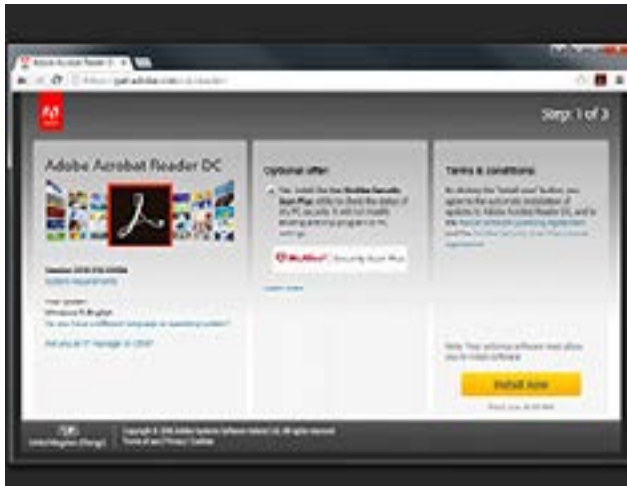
Adobe Acrobat Reader DC

https://get.adobe.com/reader/

Step: 1 of 3

Adobe Acrobat Reader DC

System requirements

Your system:

Do you have a different language or operating system?

Are you an IT manager or OEM?

Optional offer:

Yes, install the free McAfee Security Scan Plus utility to check the status of my PC security. It will not modify existing antivirus program or PC settings.

McAfee Security Scan Plus

Learn more

Terms & conditions:

Install Now

Copyright © 2016 Adobe Systems Software Ireland Ltd. All rights reserved.

Terms of use | Privacy | Cookies